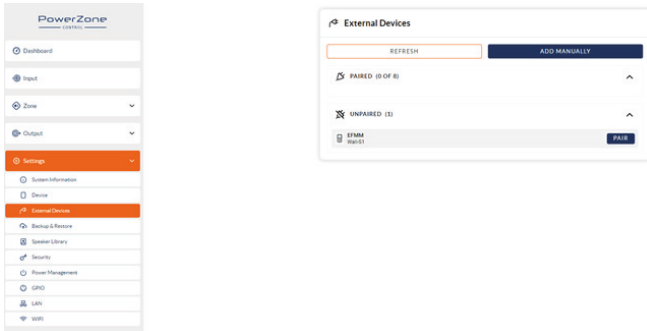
PowerZone
CONTROL

Dashboard
Input
Zone
Output
Settings
System Information
Device
External Devices
Backup & Restore
Speaker Library
Security
Power Management
GPIO
LAN
WiFi

External Devices
REFRESH
ADD MANUALLY
PAIRED (0 OF 8)
UNPAIRED (1)
EFMM
Wall-01
PAIR